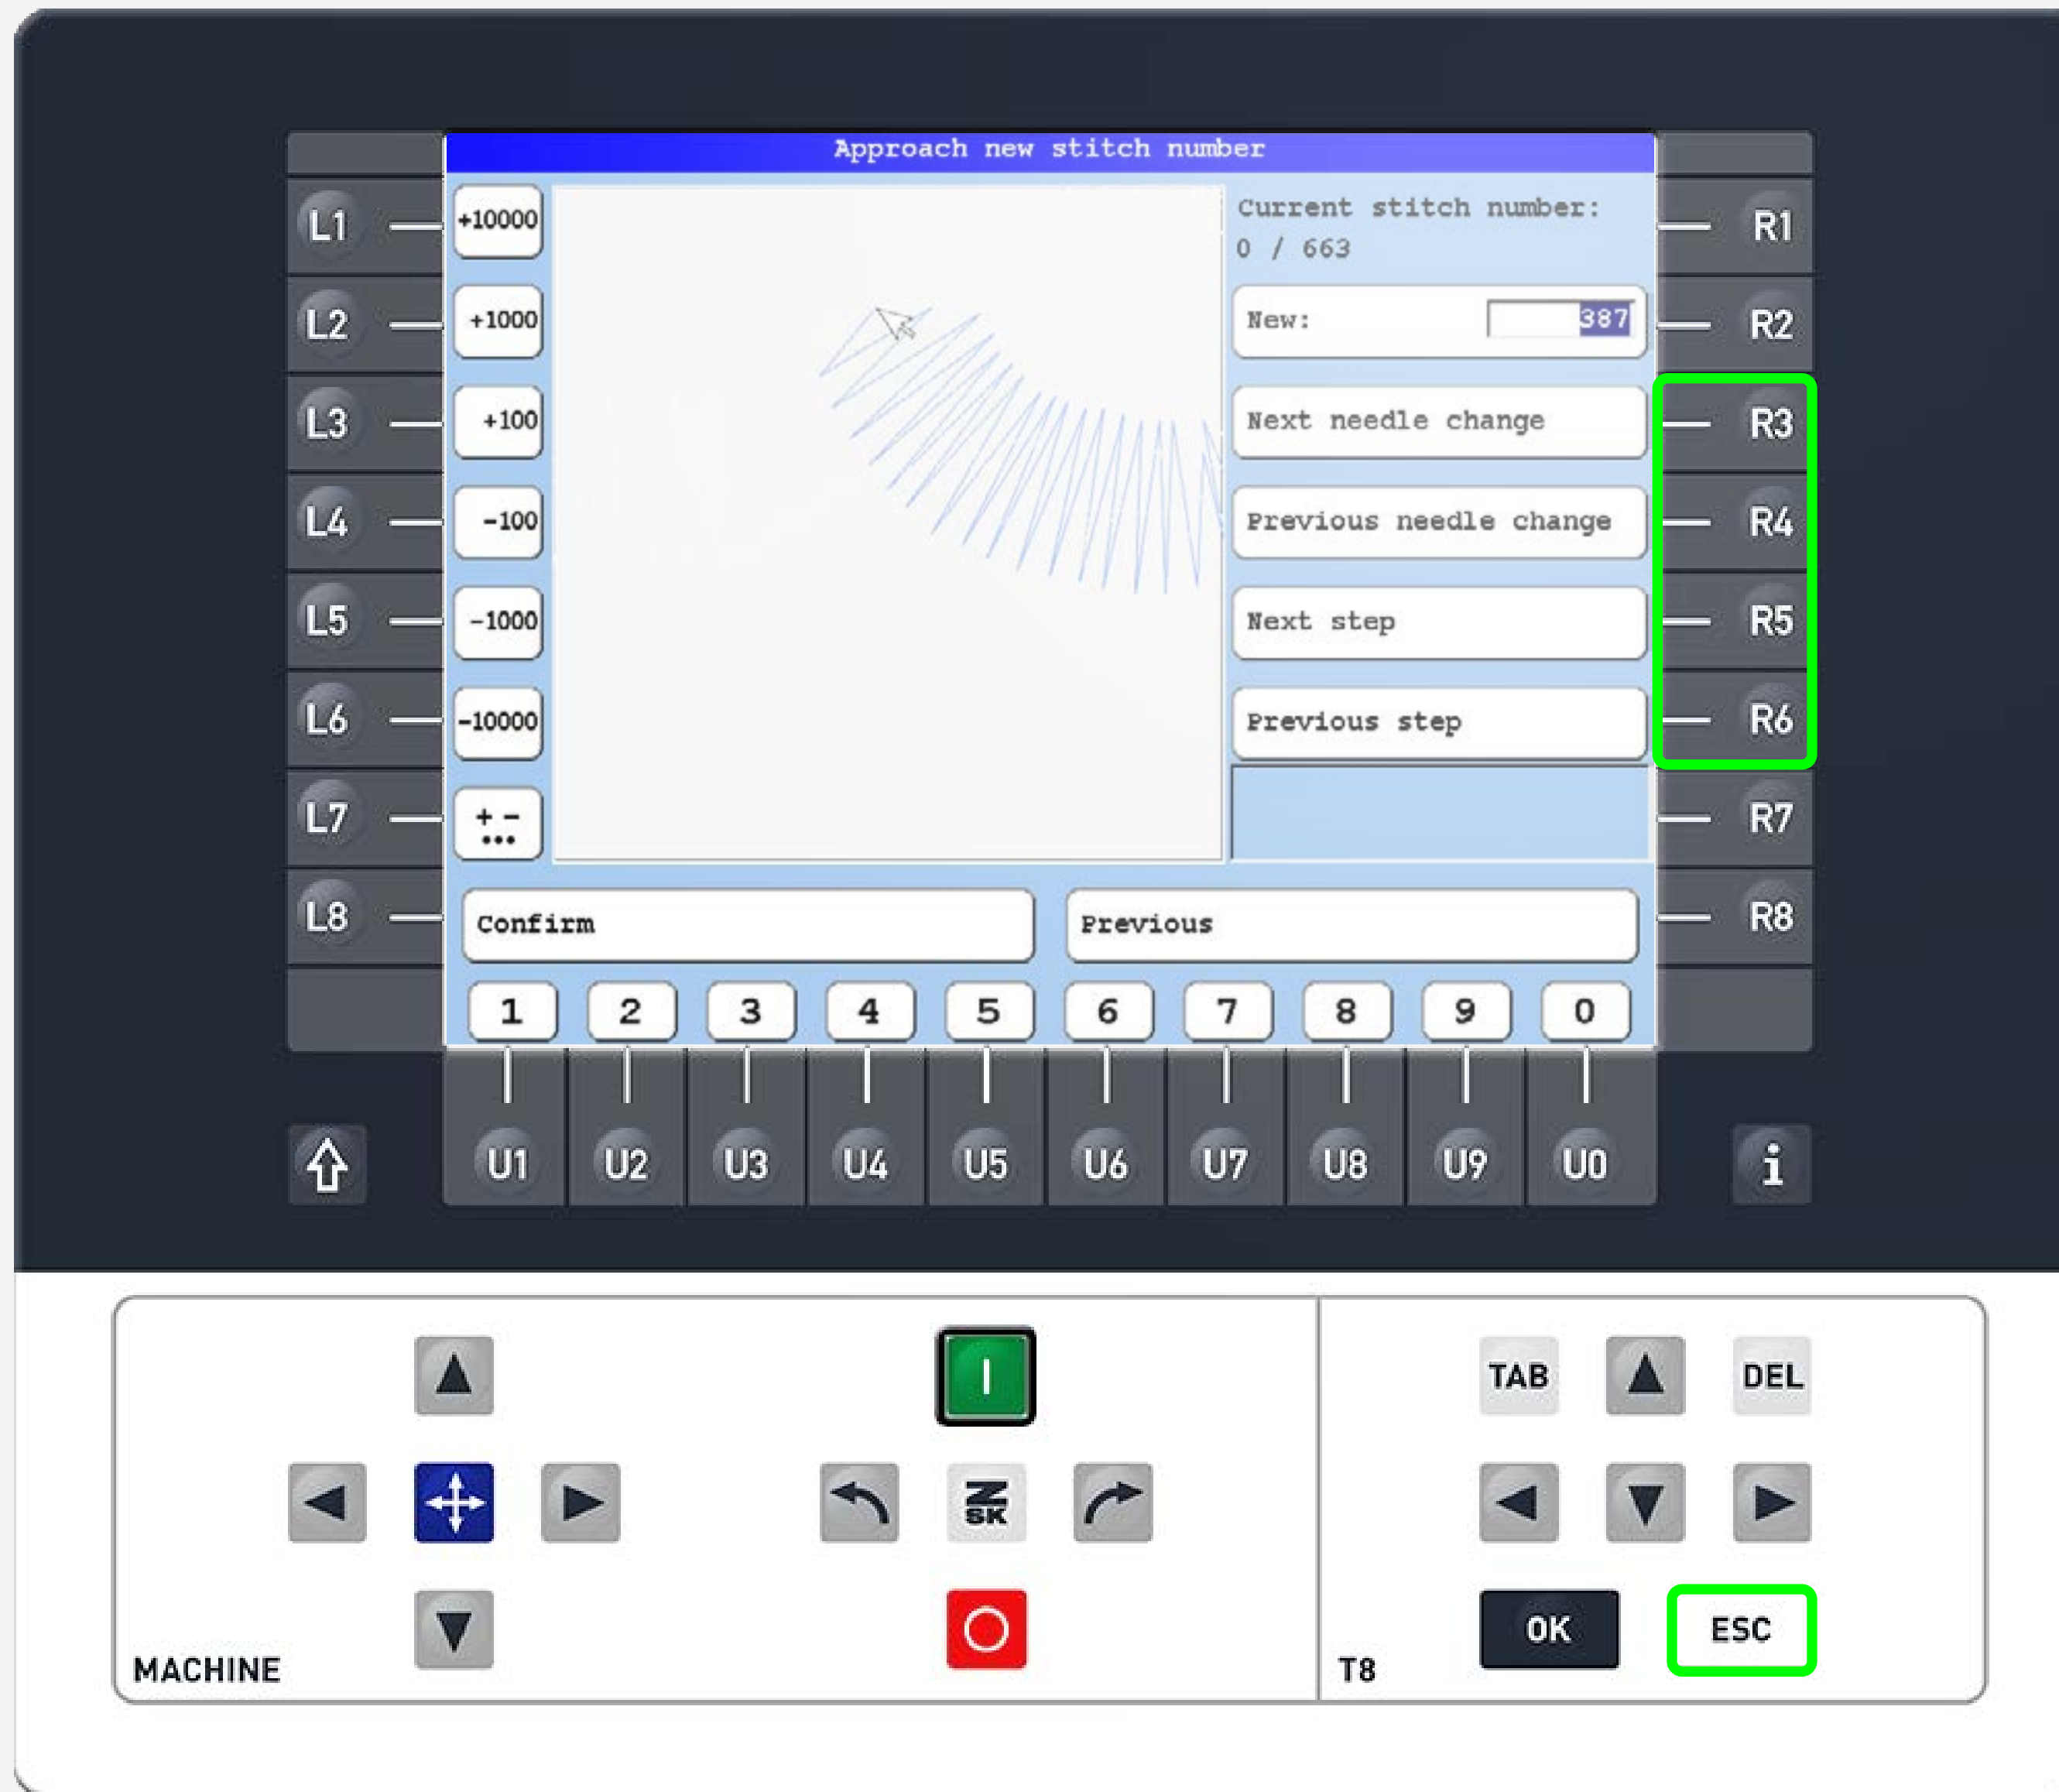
Approach new stitch number

L1
+10000
L2
+1000
L3
+100
L4
-100
L5
-1000
L6
-10000
L7
+ -
•••
L8

Current stitch number:
0 / 663

R1
New: 387
R2
Next needle change
R3
Previous needle change
R4
Next step
R5
Previous step
R6
R7
R8

Confirm
Previous

1 2 3 4 5 6 7 8 9 0

U1 U2 U3 U4 U5 U6 U7 U8 U9 U0

i

I
ZSK
MACHINE

TAB
DEL
OK
ESC
T8